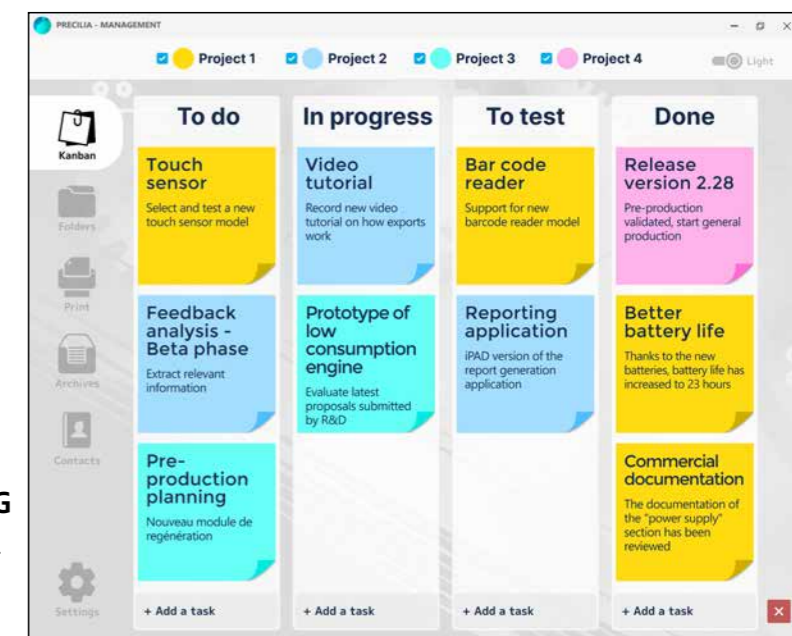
PRECILIA - MANAGEMENT

Project 1 Project 2 Project 3 Project 4

Light

Kanban

Folders

Print

Archives

Contacts

Settings

G

To do

Touch sensor
Select and test a new touch sensor model

Feedback analysis - Beta phase
Extract relevant information

Pre-production planning
Nouveau module de regénération

+ Add a task

In progress

Video tutorial
Record new video tutorial on how exports work

Prototype of low consumption engine
Evaluate latest proposals submitted by R&D

+ Add a task

To test

Bar code reader
Support for new barcode reader model

Reporting application
iPAD version of the report generation application

+ Add a task

Done

Release version 2.28
Pre-production validated, start general production

Better battery life
Thanks to the new batteries, battery life has increased to 23 hours

Commercial documentation
The documentation of the "power supply" section has been reviewed

+ Add a task